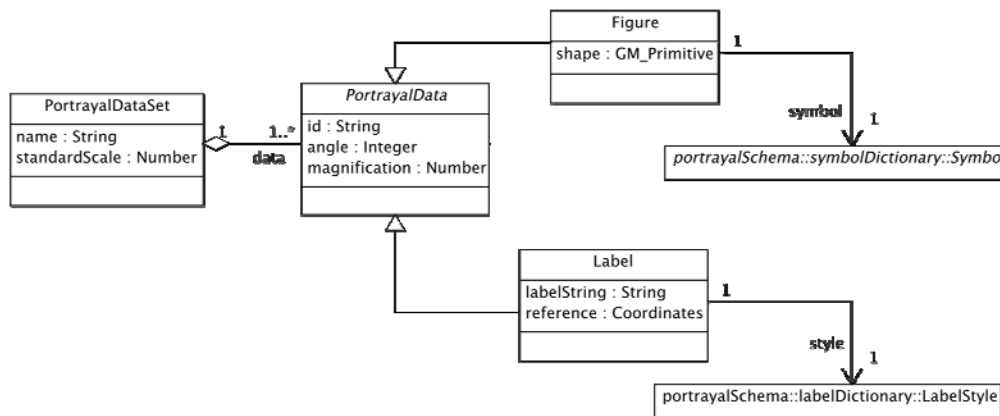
Figure
shape : GM_Primitive

1

symbol 1

portrayalSchema::symbolDictionary::Symbo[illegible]

PortrayalDataSet
name : String
standardScale : Number

1 1..*
data

PortrayalData
id : String
angle : Integer
magnification : Number

Label
labelString : String
reference : Coordinates

1

style 1

portrayalSchema::labelDictionary::LabelStyle